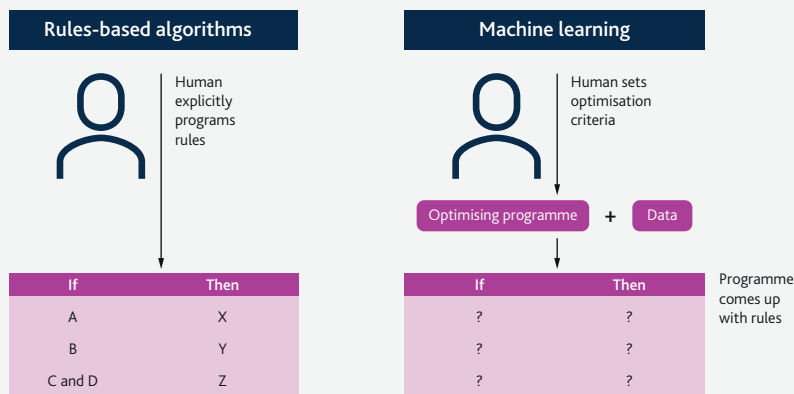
Rules-based algorithms

Human explicitly programs rules

| If | Then |
|---|---|
| A | X |
| B | Y |
| C and D | Z |

Machine learning

Human sets optimisation criteria

Optimising programme + Data

| If | Then |
|---|---|
| ? | ? |
| ? | ? |
| ? | ? |

Programme comes up with rules